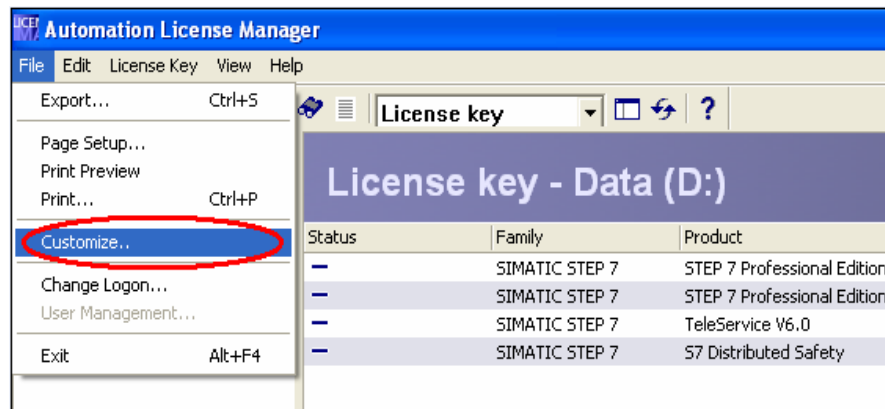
LICE
Automation License Manager

File Edit License Key View Help

Export... Ctrl+S
Page Setup...
Print Preview
Print... Ctrl+P
Customize...
Change Logon...
User Management...
Exit Alt+F4

License key

?

License key - Data (D:)

| Status | Family | Product |
|---|---|---|
| — | SIMATIC STEP 7 | STEP 7 Professional Edition |
| — | SIMATIC STEP 7 | STEP 7 Professional Edition |
| — | SIMATIC STEP 7 | TeleService V6.0 |
| — | SIMATIC STEP 7 | S7 Distributed Safety |